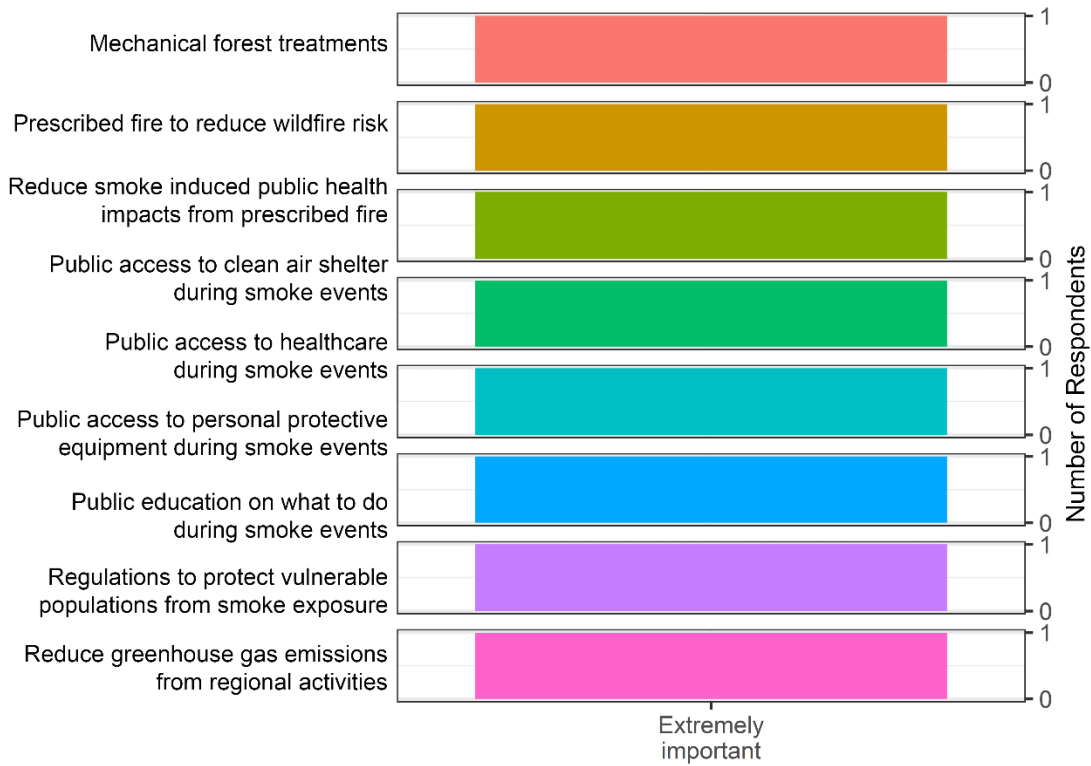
Mechanical forest treatments
1
0

Prescribed fire to reduce wildfire risk
1
0

Reduce smoke induced public health impacts from prescribed fire
1
0

Public access to clean air shelter during smoke events
1
0

Public access to healthcare during smoke events
1
0

Public access to personal protective equipment during smoke events
1
0

Public education on what to do during smoke events
1
0

Regulations to protect vulnerable populations from smoke exposure
1
0

Reduce greenhouse gas emissions from regional activities
1
0

Number of Respondents

Extremely important